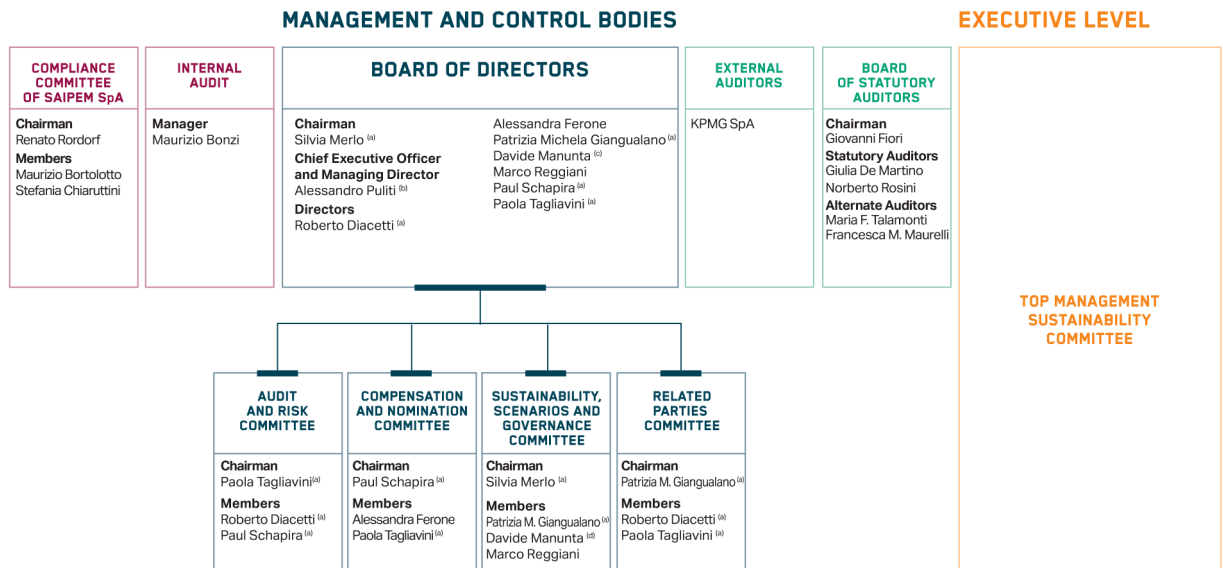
MANAGEMENT AND CONTROL BODIES

EXECUTIVE LEVEL

COMPLIANCE COMMITTEE OF SAIPEM SpA

Chairman
Renato Rordorf
Members
Maurizio Bortolotto
Stefania Chiaruttini

INTERNAL AUDIT

Manager
Maurizio Bonzi

BOARD OF DIRECTORS

Chairman
Silvia Merlo $^{(a)}$
Chief Executive Officer and Managing Director
Alessandro Puliti $^{(b)}$
Directors
Roberto Diacetti $^{(a)}$
Alessandra Ferone
Patrizia Michela Giangualano $^{(a)}$
Davide Manunta $^{(c)}$
Marco Reggiani
Paul Schapira $^{(a)}$
Paola Tagliavini $^{(a)}$

EXTERNAL AUDITORS

KPMG SpA

BOARD OF STATUTORY AUDITORS

Chairman
Giovanni Fiori
Statutory Auditors
Giulia De Martino
Norberto Rosini
Alternate Auditors
Maria F. Talamonti
Francesca M. Maurelli

TOP MANAGEMENT SUSTAINABILITY COMMITTEE

AUDIT AND RISK COMMITTEE

Chairman
Paola Tagliavini$^{(a)}$
Members
Roberto Diacetti $^{(a)}$
Paul Schapira $^{(a)}$

COMPENSATION AND NOMINATION COMMITTEE

Chairman
Paul Schapira $^{(a)}$
Members
Alessandra Ferone
Paola Tagliavini $^{(a)}$

SUSTAINABILITY, SCENARIOS AND GOVERNANCE COMMITTEE

Chairman
Silvia Merlo $^{(a)}$
Members
Patrizia M. Giangualano $^{(a)}$
Davide Manunta $^{(d)}$
Marco Reggiani

RELATED PARTIES COMMITTEE

Chairman
Patrizia M. Giangualano $^{(a)}$
Members
Roberto Diacetti $^{(a)}$
Paola Tagliavini $^{(a)}$